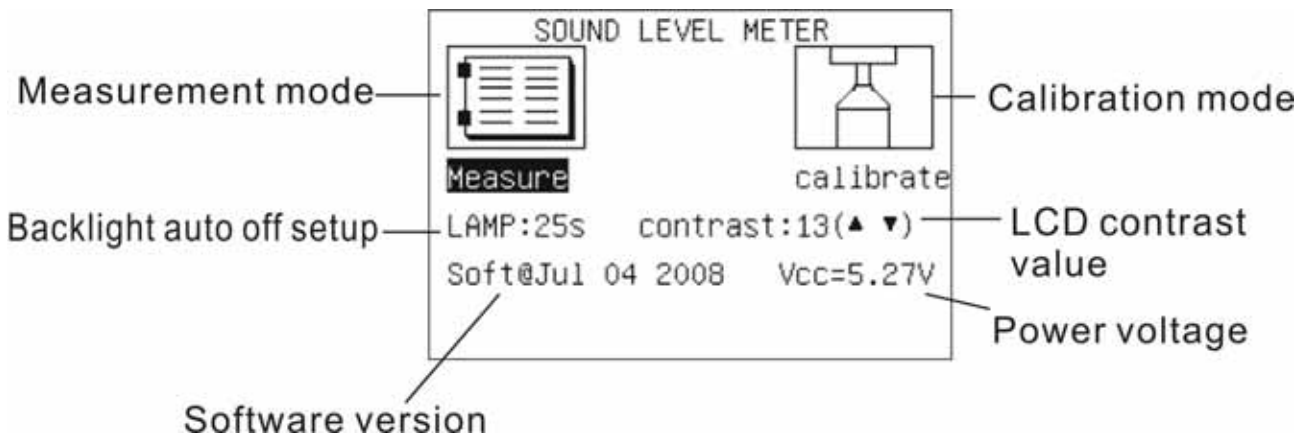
SOUND LEVEL METER

Measurement mode

Calibration mode

Measure

calibrate

Backlight auto off setup

LAMP:25s

contrast:13(▲ ▼)

LCD contrast value

Soft@Jul 04 2008

Vcc=5.27V

Power voltage

Software version